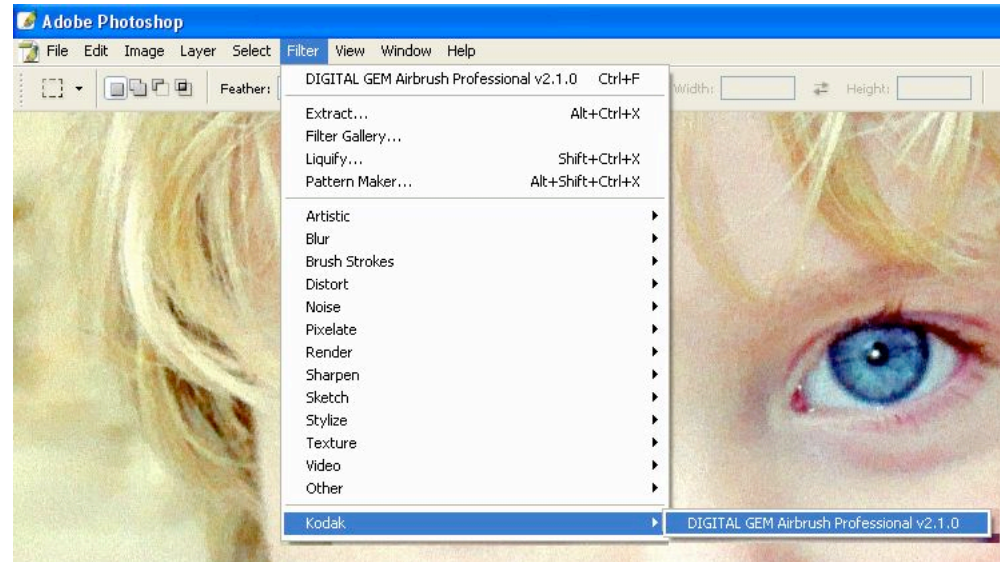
Adobe Photoshop

File Edit Image Layer Select Filter View Window Help

Feather: Width: Height:

DIGITAL GEM Airbrush Professional v2.1.0 Ctrl+F

Extract... Alt+Ctrl+X
Filter Gallery...
Liquify... Shift+Ctrl+X
Pattern Maker... Alt+Shift+Ctrl+X

Artistic
Blur
Brush Strokes
Distort
Noise
Pixelate
Render
Sharpen
Sketch
Stylize
Texture
Video
Other

Kodak

DIGITAL GEM Airbrush Professional v2.1.0